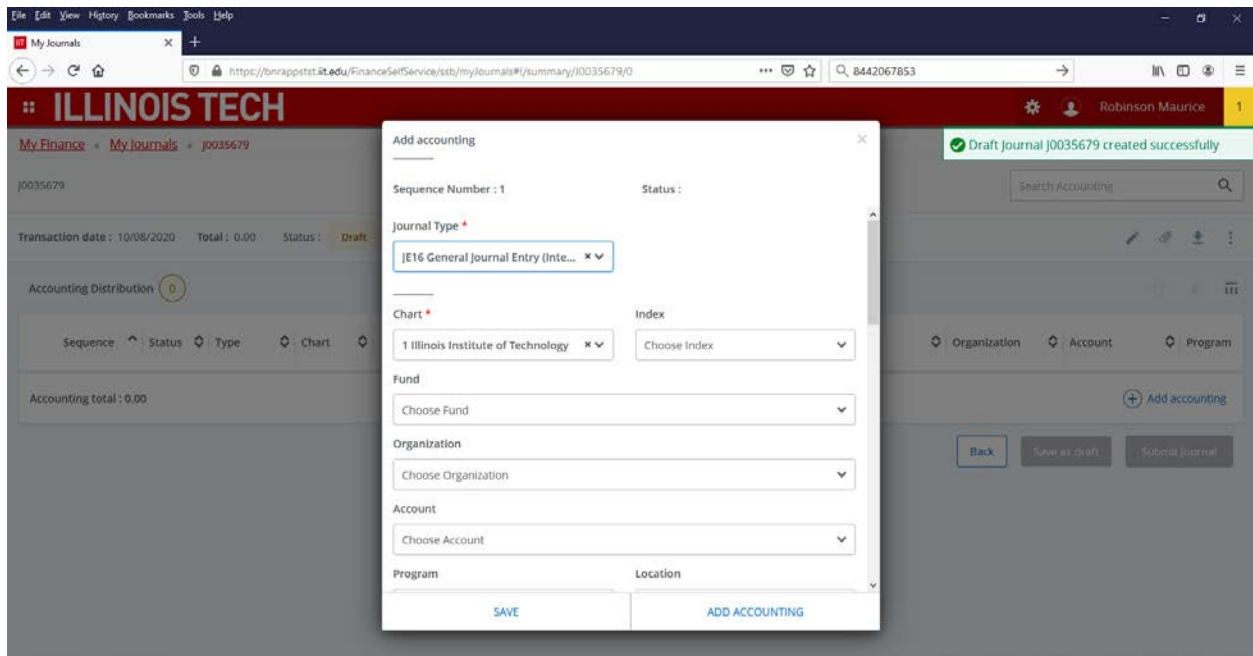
File Edit View History Bookmarks Tools Help

My Journals

https://bnrappstst.iit.edu/FinanceSelfService/ssb/myJournals#!/summary/J0035679/0

8442067853

ILLINOIS TECH

Robinson Maurice

1

My Finance • My Journals • J0035679

J0035679

Transaction date : 10/08/2020 Total : 0.00 Status : Draft

Accounting Distribution 0

Sequence Status Type Chart Organization Account Program

Accounting total : 0.00

Draft Journal J0035679 created successfully

Search Accounting

Add accounting

Back Save as draft Submit Journal

Add accounting

Sequence Number : 1 Status :

Journal Type *

JE16 General Journal Entry (Inte...

Chart *

1 Illinois Institute of Technology

Index

Choose Index

Fund

Choose Fund

Organization

Choose Organization

Account

Choose Account

Program

Location

SAVE

ADD ACCOUNTING